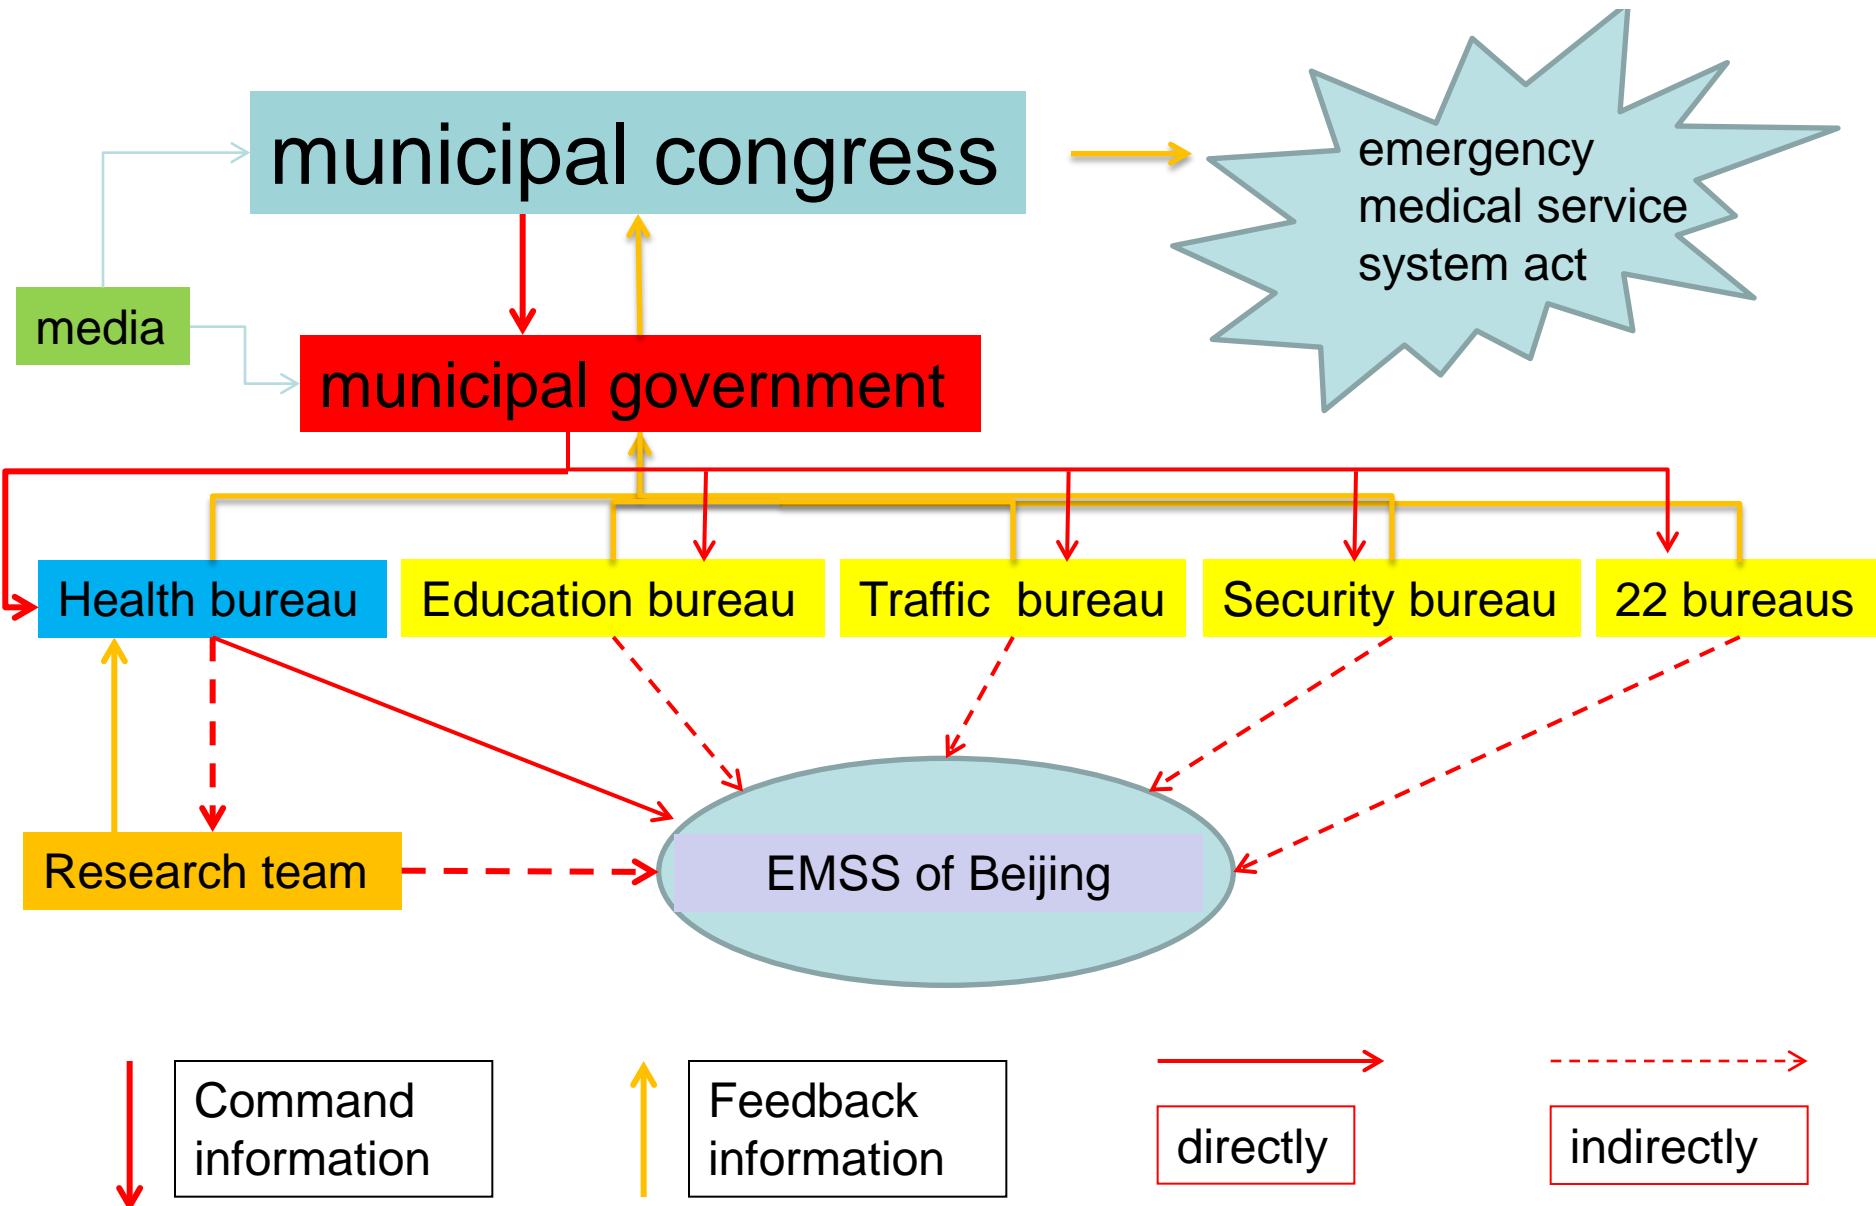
municipal congress

emergency medical service system act

media

municipal government

Health bureau

Education bureau

Traffic bureau

Security bureau

22 bureaus

Research team

EMSS of Beijing

Command information

Feedback information

directly

indirectly